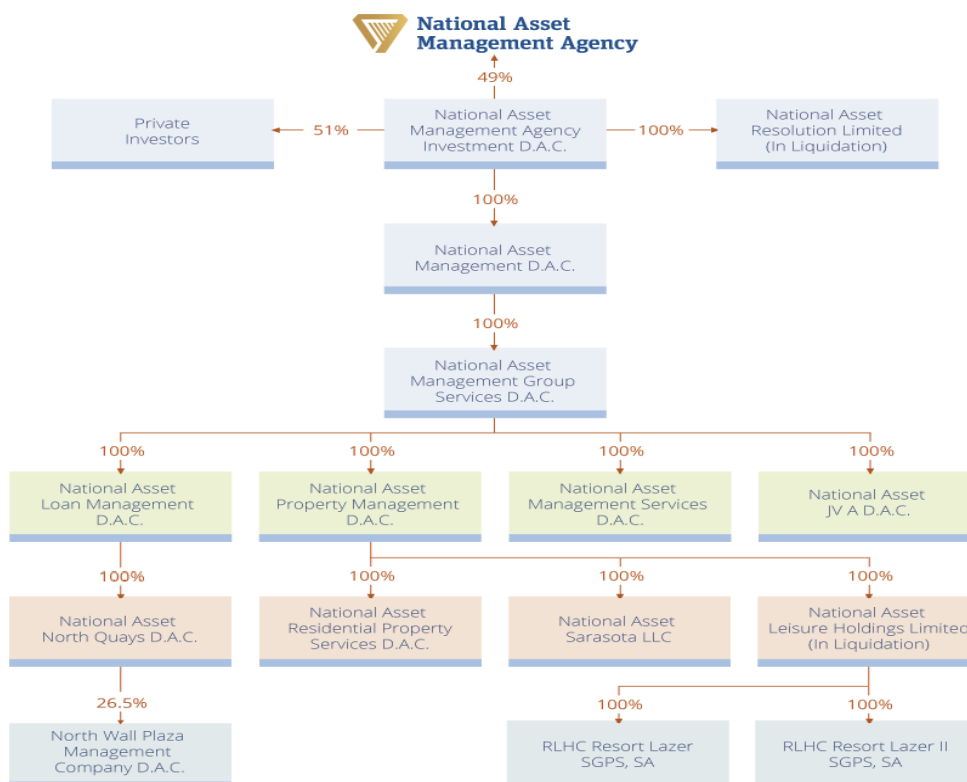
National Asset Management Agency

49%

Private Investors

51%

National Asset Management Agency Investment D.A.C.

100%

National Asset Resolution Limited (In Liquidation)

100%

National Asset Management D.A.C.

100%

National Asset Management Group Services D.A.C.

100%

100%

100%

100%

National Asset Loan Management D.A.C.

National Asset Property Management D.A.C.

National Asset Management Services D.A.C.

National Asset JV A D.A.C.

100%

100%

100%

100%

National Asset North Quays D.A.C.

National Asset Residential Property Services D.A.C.

National Asset Sarasota LLC

National Asset Leisure Holdings Limited (In Liquidation)

26.5%

100%

100%

North Wall Plaza Management Company D.A.C.

RLHC Resort Lazer SGPS, SA

RLHC Resort Lazer II SGPS, SA